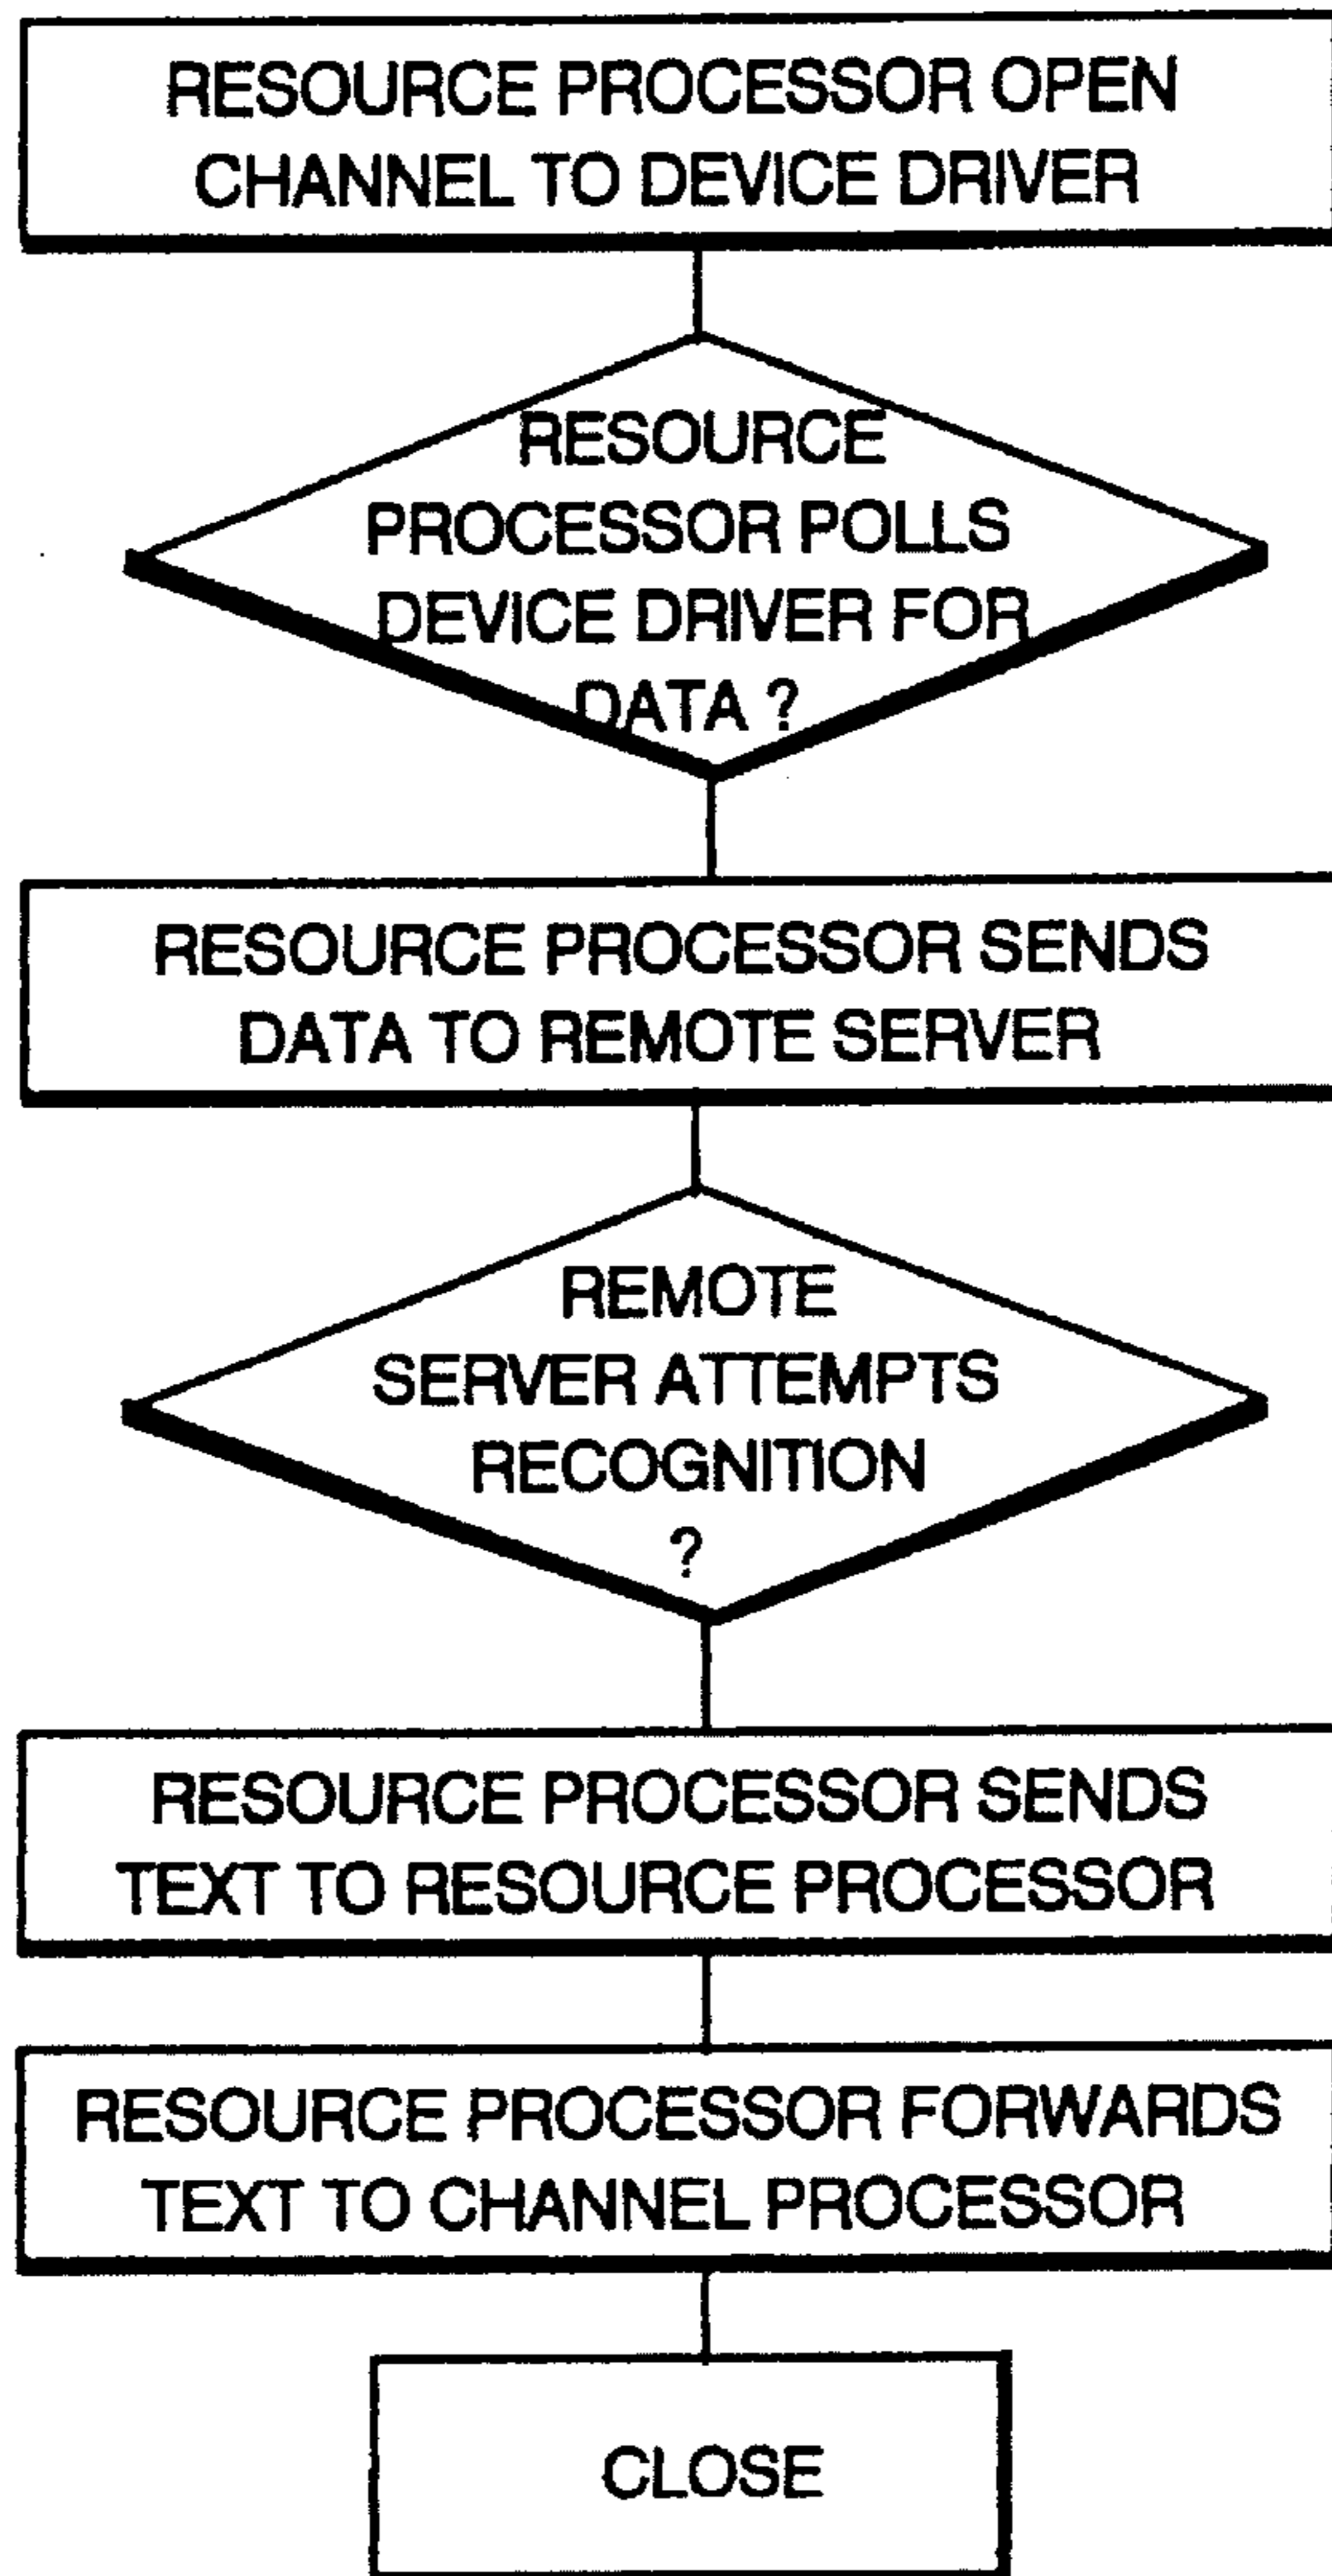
RESOURCE PROCESSOR OPEN CHANNEL TO DEVICE DRIVER

RESOURCE PROCESSOR POLLS DEVICE DRIVER FOR DATA ?

RESOURCE PROCESSOR SENDS DATA TO REMOTE SERVER

REMOTE SERVER ATTEMPTS RECOGNITION ?

RESOURCE PROCESSOR SENDS TEXT TO RESOURCE PROCESSOR

RESOURCE PROCESSOR FORWARDS TEXT TO CHANNEL PROCESSOR

CLOSE